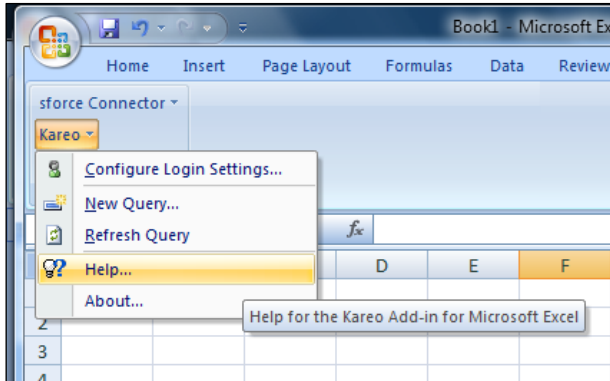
Book1 - Microsoft Ex

Home
Insert
Page Layout
Formulas
Data
Review

sforce Connector
Kareo

Configure Login Settings...
New Query...
Refresh Query
Help...
About...

$f_x$

D
E
F

2
3
4

Help for the Kareo Add-in for Microsoft Excel